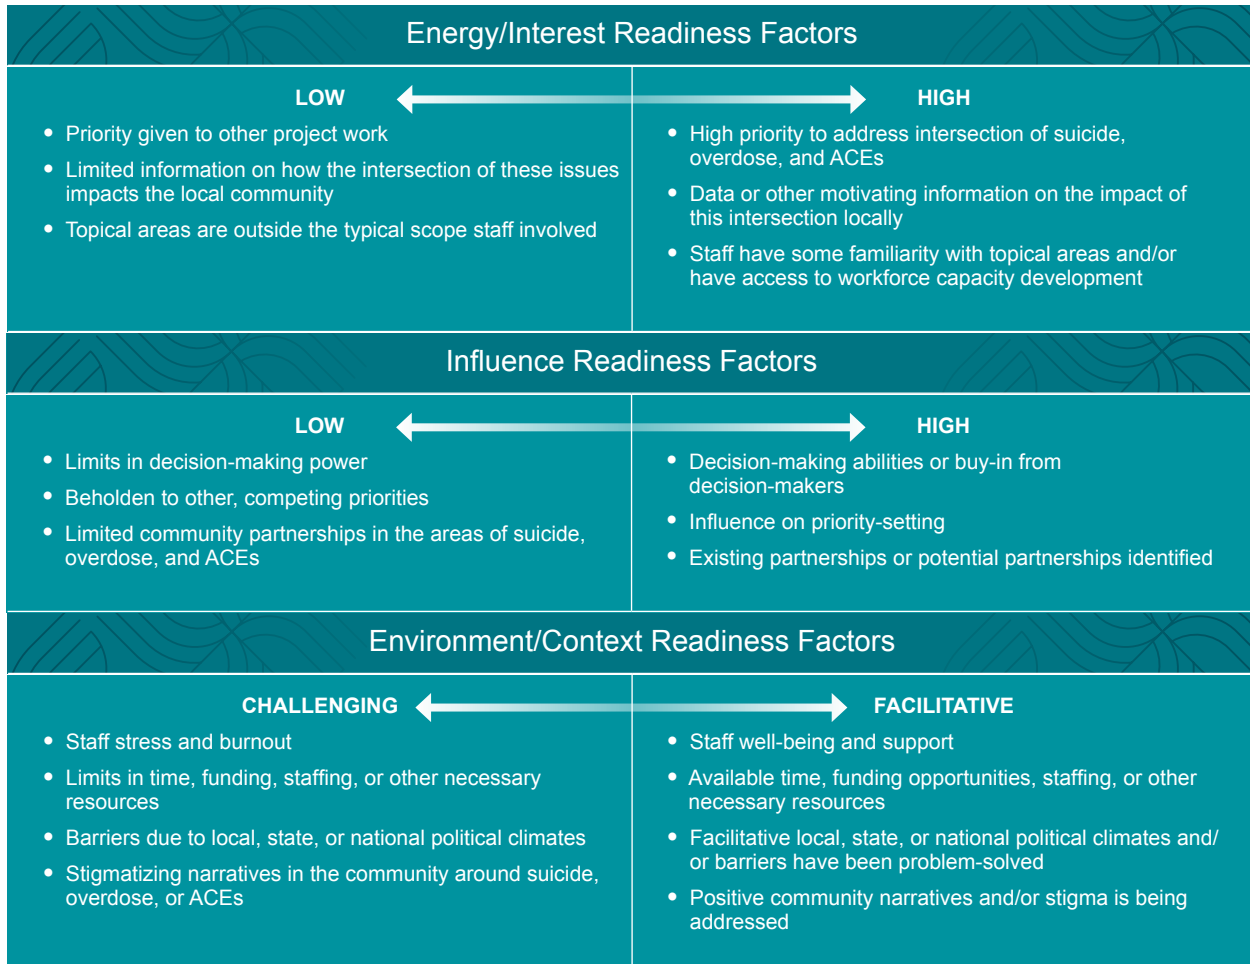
Energy/Interest Readiness Factors

LOW

HIGH

- Priority given to other project work
- Limited information on how the intersection of these issues impacts the local community
- Topical areas are outside the typical scope staff involved

- High priority to address intersection of suicide, overdose, and ACEs
- Data or other motivating information on the impact of this intersection locally
- Staff have some familiarity with topical areas and/or have access to workforce capacity development

Influence Readiness Factors

LOW

HIGH

- Limits in decision-making power
- Beholden to other, competing priorities
- Limited community partnerships in the areas of suicide, overdose, and ACEs

- Decision-making abilities or buy-in from decision-makers
- Influence on priority-setting
- Existing partnerships or potential partnerships identified

Environment/Context Readiness Factors

CHALLENGING

FACILITATIVE

- Staff stress and burnout
- Limits in time, funding, staffing, or other necessary resources
- Barriers due to local, state, or national political climates
- Stigmatizing narratives in the community around suicide, overdose, or ACEs

- Staff well-being and support
- Available time, funding opportunities, staffing, or other necessary resources
- Facilitative local, state, or national political climates and/or barriers have been problem-solved
- Positive community narratives and/or stigma is being addressed